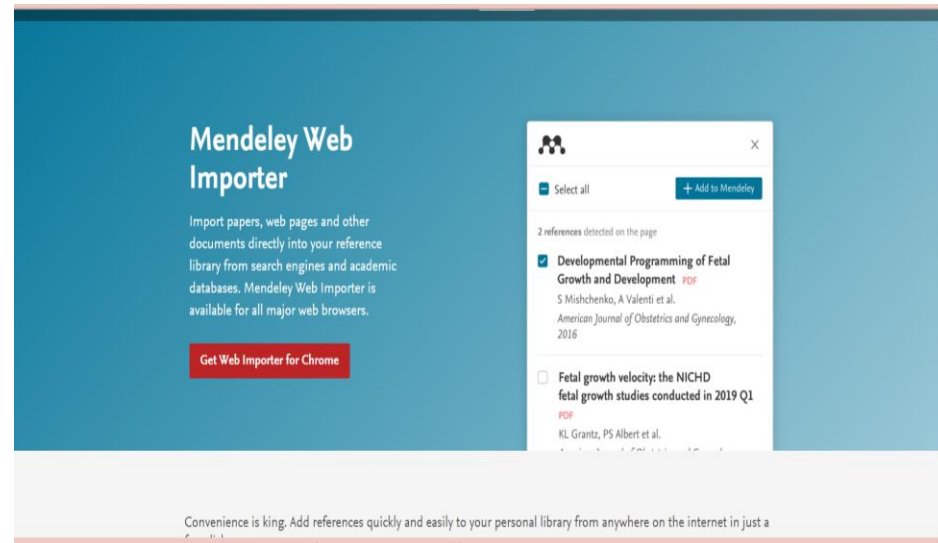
Mendeley Web Importer

Import papers, web pages and other documents directly into your reference library from search engines and academic databases. Mendeley Web Importer is available for all major web browsers.

Get Web Importer for Chrome

×

Select all

+ Add to Mendeley

2 references detected on the page

Developmental Programming of Fetal Growth and Development PDF
S Mishchenko, A Valenti et al.
American Journal of Obstetrics and Gynecology, 2016

Fetal growth velocity: the NICHD fetal growth studies conducted in 2019 Q1
PDF
KL Grantz, PS Albert et al.
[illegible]

Convenience is king. Add references quickly and easily to your personal library from anywhere on the internet in just a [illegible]